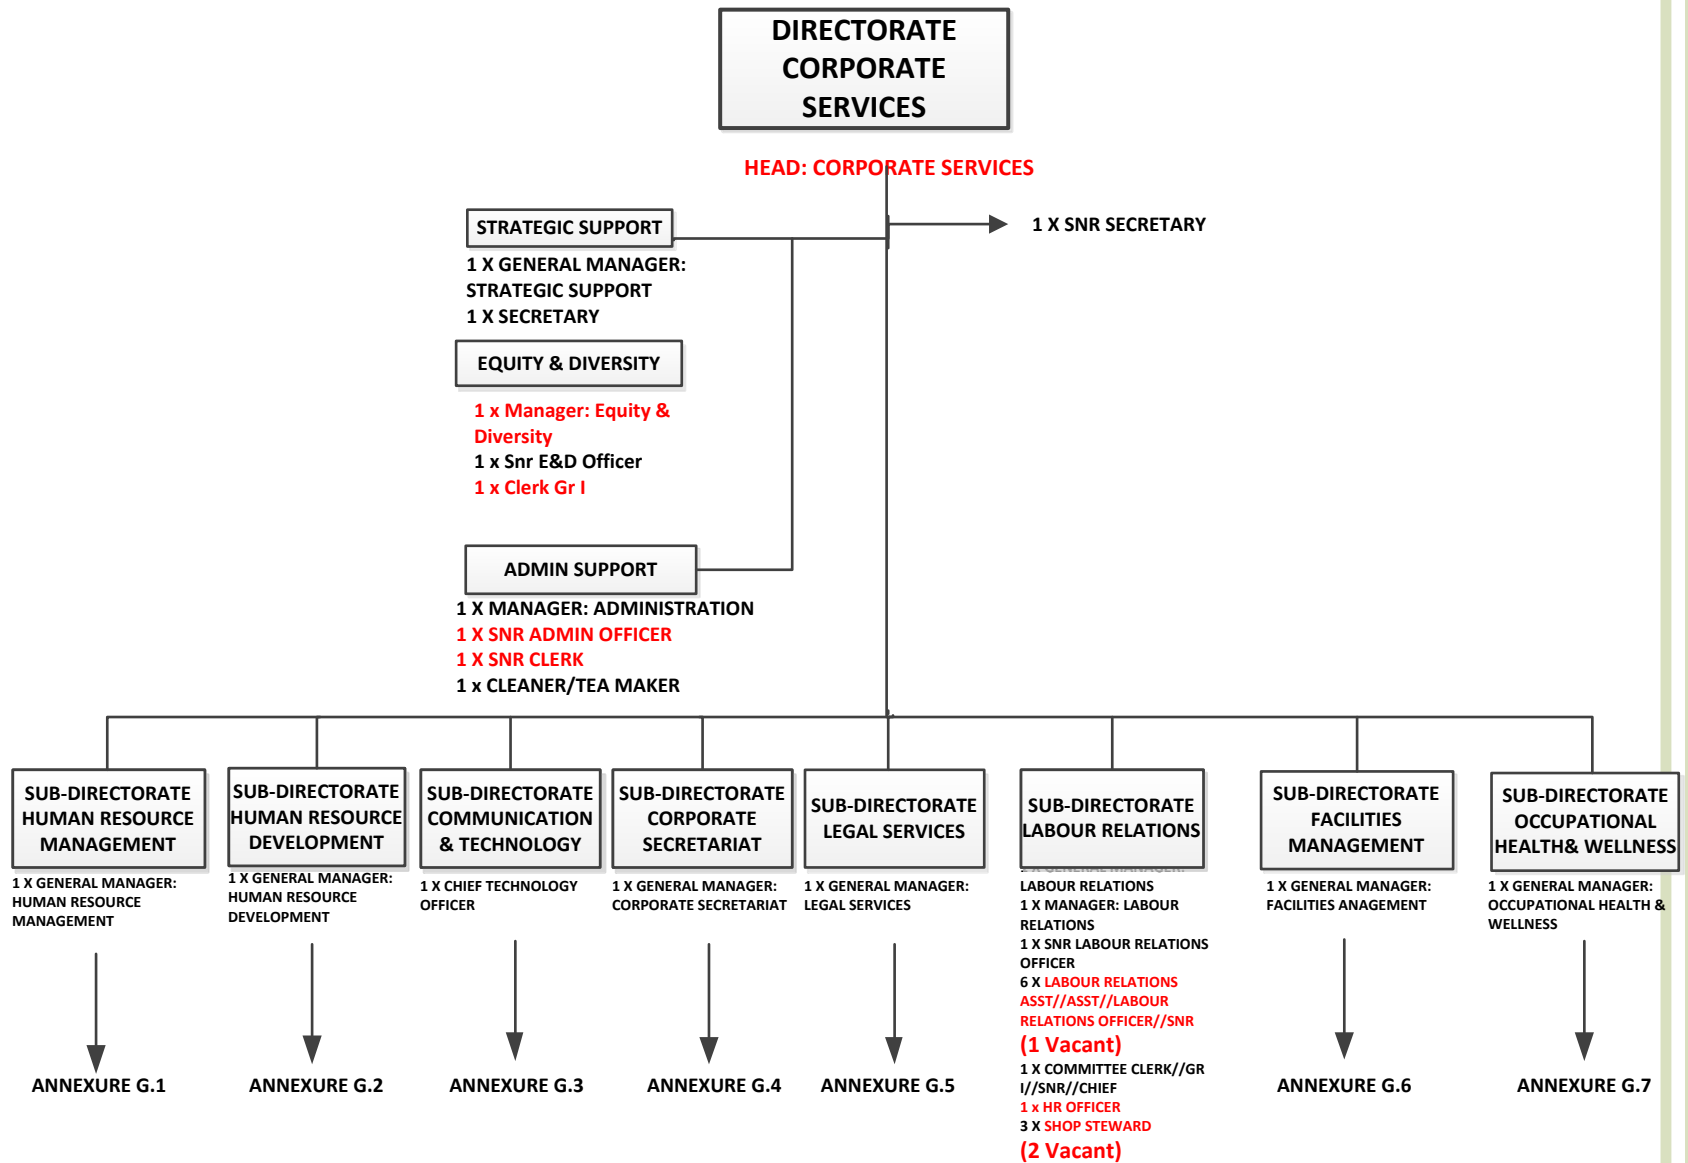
DIRECTORATE CORPORATE SERVICES

HEAD: CORPORATE SERVICES

1 X SNR SECRETARY

STRATEGIC SUPPORT

1 X GENERAL MANAGER: STRATEGIC SUPPORT
1 X SECRETARY

EQUITY & DIVERSITY

1 x Manager: Equity & Diversity
1 x Snr E&D Officer
1 x Clerk Gr I

ADMIN SUPPORT

1 X MANAGER: ADMINISTRATION
1 X SNR ADMIN OFFICER
1 X SNR CLERK
1 x CLEANER/TEA MAKER

SUB-DIRECTORATE HUMAN RESOURCE MANAGEMENT

1 X GENERAL MANAGER: HUMAN RESOURCE MANAGEMENT

ANNEXURE G.1

SUB-DIRECTORATE HUMAN RESOURCE DEVELOPMENT

1 X GENERAL MANAGER: HUMAN RESOURCE DEVELOPMENT

ANNEXURE G.2

SUB-DIRECTORATE COMMUNICATION & TECHNOLOGY

1 X CHIEF TECHNOLOGY OFFICER

ANNEXURE G.3

SUB-DIRECTORATE CORPORATE SECRETARIAT

1 X GENERAL MANAGER: CORPORATE SECRETARIAT

ANNEXURE G.4

SUB-DIRECTORATE LEGAL SERVICES

1 X GENERAL MANAGER: LEGAL SERVICES

ANNEXURE G.5

SUB-DIRECTORATE LABOUR RELATIONS

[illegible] LABOUR RELATIONS
1 X MANAGER: LABOUR RELATIONS
1 X SNR LABOUR RELATIONS OFFICER
6 X LABOUR RELATIONS ASST//ASST//LABOUR RELATIONS OFFICER//SNR
(1 Vacant)
1 X COMMITTEE CLERK//GR I//SNR//CHIEF
1 x HR OFFICER
3 X SHOP STEWARD
(2 Vacant)

SUB-DIRECTORATE FACILITIES MANAGEMENT

1 X GENERAL MANAGER: FACILITIES ANAGEMENT

ANNEXURE G.6

SUB-DIRECTORATE OCCUPATIONAL HEALTH& WELLNESS

1 X GENERAL MANAGER: OCCUPATIONAL HEALTH & WELLNESS

ANNEXURE G.7